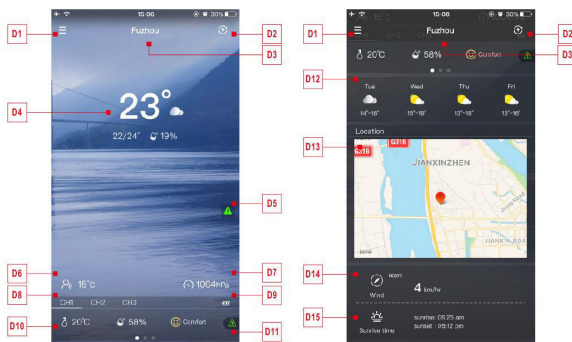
D1
D2
D3
15:06
30%
Fuzhou
D4
23°
22/24°
19%
D5
D6
15°C
D7
1004hPa
D8
CH1
CH2
CH3
D9
D10
20°C
58%
Comfort
D11

D1
D2
D3
15:08
30%
Fuzhou
20°C
58%
Comfort
D12
Tue
14°~16°
Wed
15°~18°
Thu
12°~18°
Fri
13°~16°
Location
D13
G316
G316
JIANXINZHEN
JIANXINZHEN
D14
Wind
4 km/hr
D15
Sunrise time
sunrise : 06:25 am
sunset : 05:12 pm